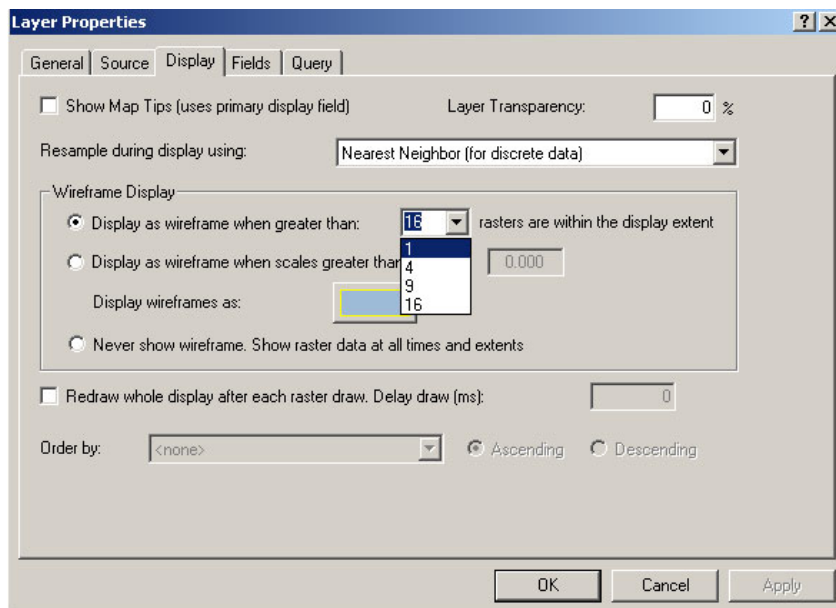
Layer Properties

?

X

General

Source

Display

Fields

Query

Show Map Tips (uses primary display field)

Layer Transparency:

0

%

Resample during display using:

Nearest Neighbor (for discrete data)

Wireframe Display

Display as wireframe when greater than:

16

rasters are within the display extent

1
4
9
16

Display as wireframe when scales greater than

0.000

Display wireframes as:

Never show wireframe. Show raster data at all times and extents

Redraw whole display after each raster draw. Delay draw (ms):

0

Order by:

<none>

Ascending

Descending

OK

Cancel

Apply